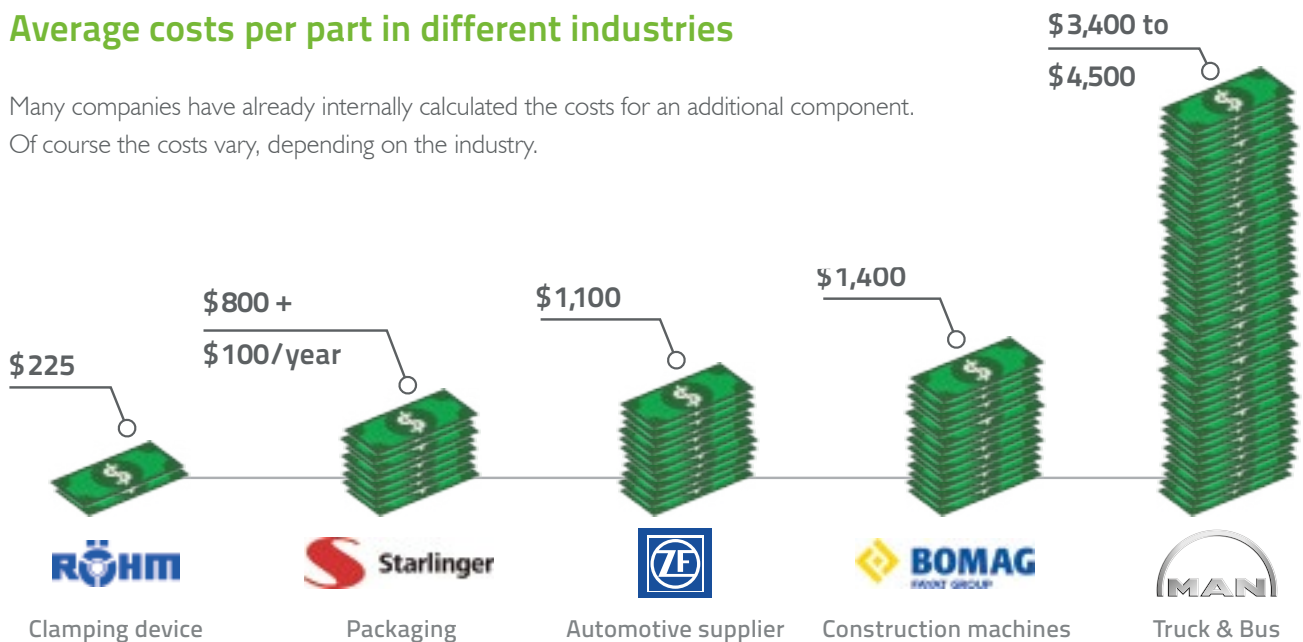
Average costs per part in different industries

Many companies have already internally calculated the costs for an additional component. Of course the costs vary, depending on the industry.

$225

$800 +
$100/year

$1,100

$1,400

$3,400 to
$4,500

RÖHM
Clamping device

Starlinger
Packaging

ZF
Automotive supplier

BOMAG
FAYAT GROUP
Construction machines

MAN
Truck & Bus